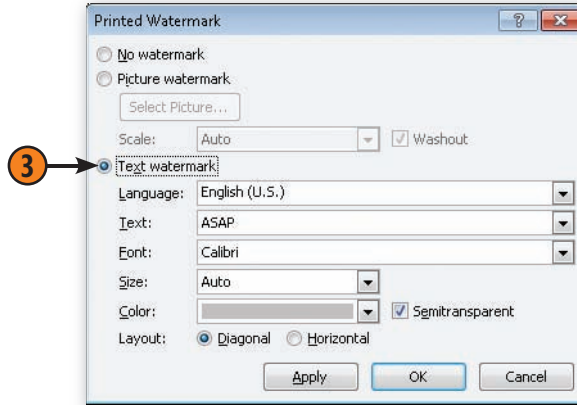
Printed Watermark
?
No watermark
Picture watermark
Select Picture...
Scale: Auto
Washout
3
Text watermark
Language: English (U.S.)
Text: ASAP
Font: Calibri
Size: Auto
Color:
Semitransparent
Layout: Diagonal Horizontal
Apply OK Cancel